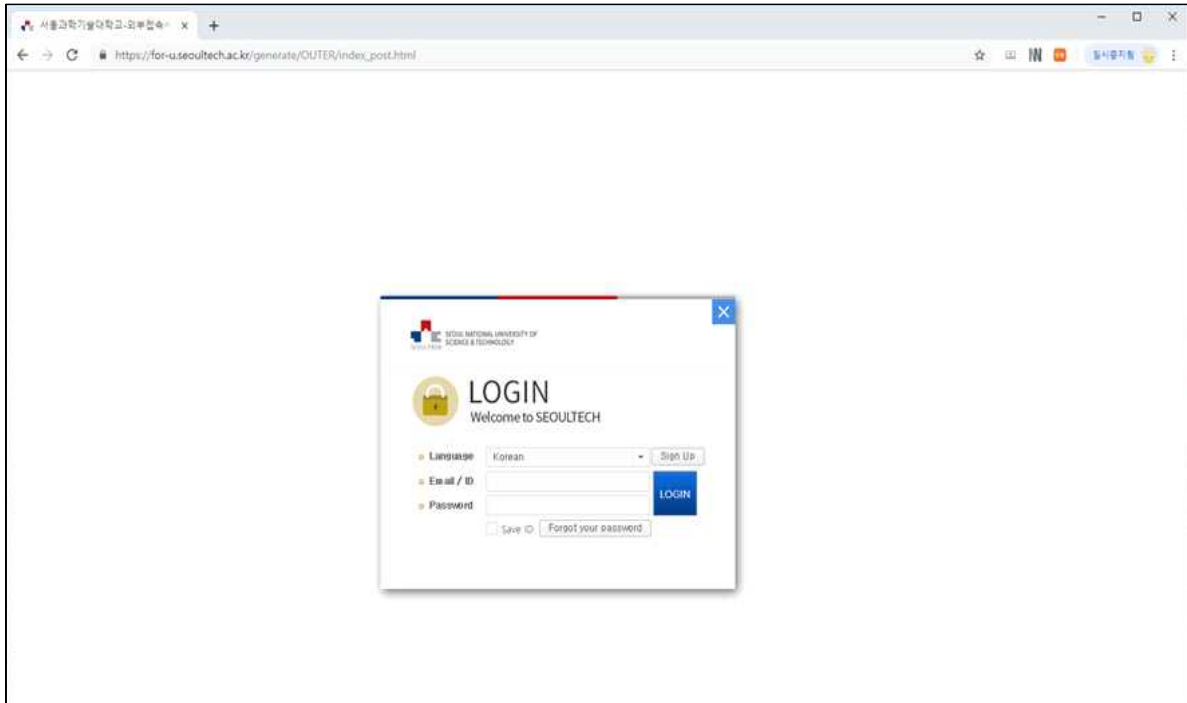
서울과학기술대학교-외부접속 ×
https://for-u.seoultech.ac.kr/generate/OUTER/index_post.html
일시중지됨

SEOUL NATIONAL UNIVERSITY OF SCIENCE & TECHNOLOGY

LOGIN
Welcome to SEOULTECH

Language Korean Sign Up
Email / ID
Password
LOGIN
Save ID Forgot your password